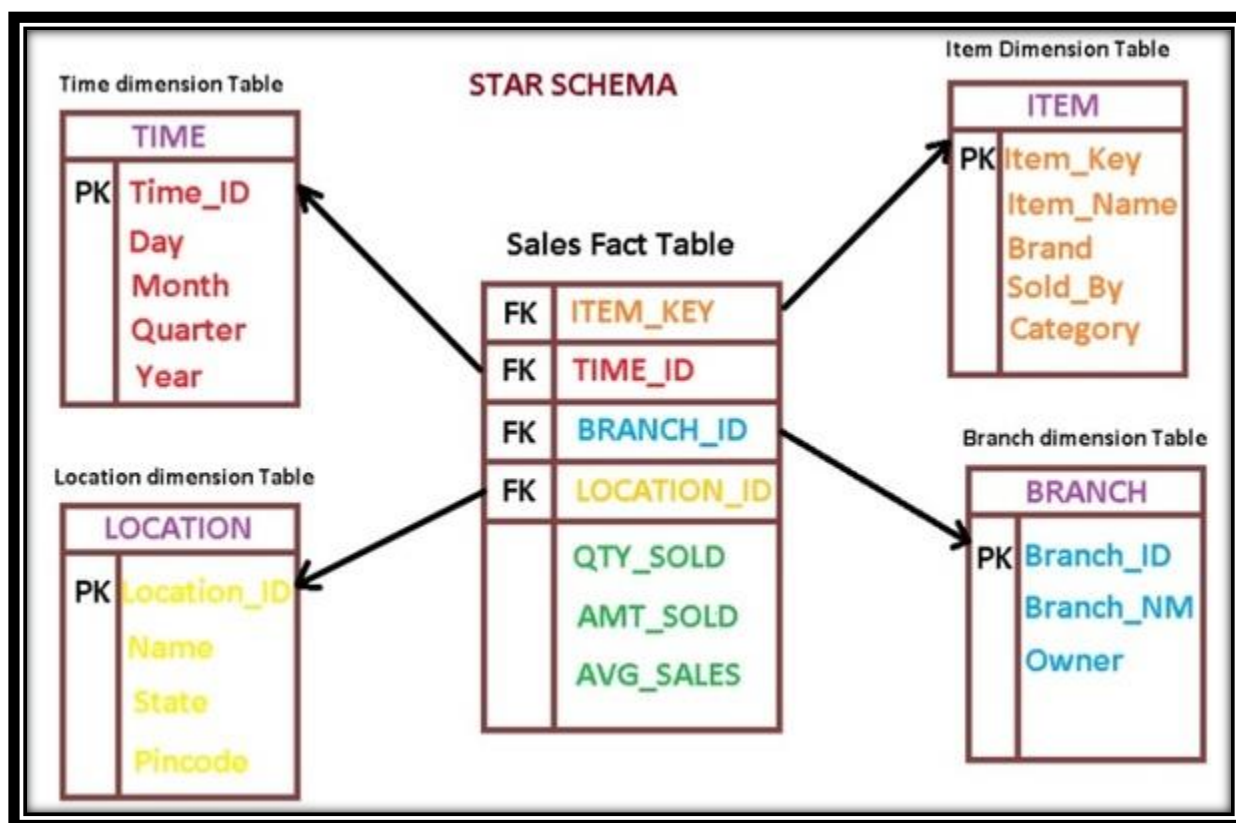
STAR SCHEMA

Time dimension Table

| TIME | |
|---|---|
| PK | Time_ID |
| | Day |
| | Month |
| | Quarter |
| | Year |

Item Dimension Table

| ITEM | |
|---|---|
| PK | Item_Key |
| | Item_Name |
| | Brand |
| | Sold_By |
| | Category |

Sales Fact Table

| FK | ITEM_KEY |
|---|---|
| FK | TIME_ID |
| FK | BRANCH_ID |
| FK | LOCATION_ID |
| | QTY_SOLD |
| | AMT_SOLD |
| | AVG_SALES |

Location dimension Table

| LOCATION | |
|---|---|
| PK | Location_ID |
| | Name |
| | State |
| | Pincode |

Branch dimension Table

| BRANCH | |
|---|---|
| PK | Branch_ID |
| | Branch_NM |
| | Owner |